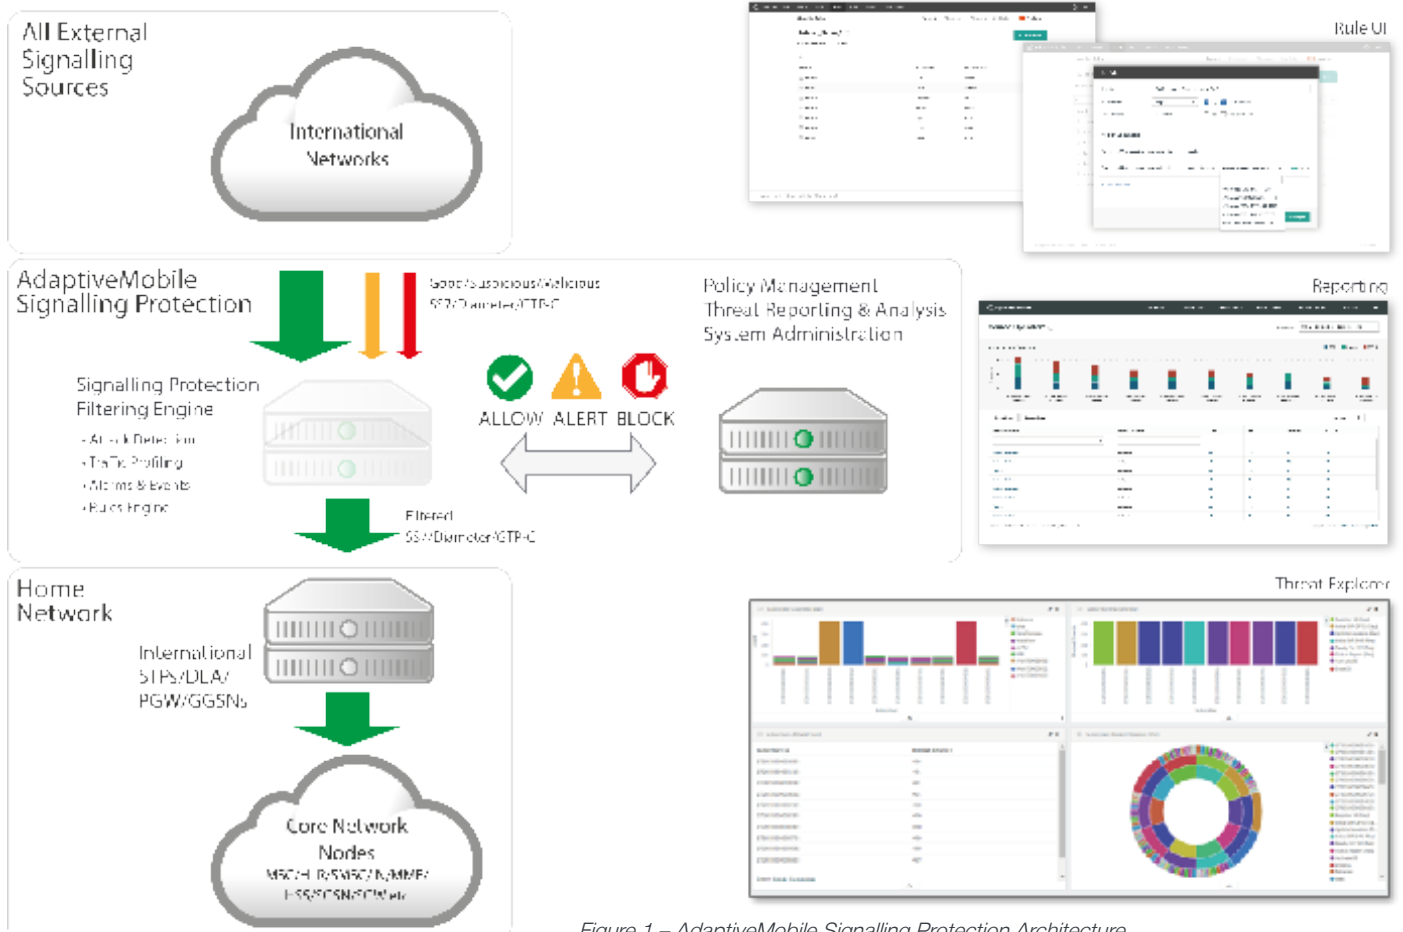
All External Signalling Sources

International Networks

Rule UI

AdaptiveMobile Signalling Protection

Good/Suspicious/Malicious SS7/Diameter/GTP-C

Policy Management
Threat Reporting & Analysis
System Administration

Reporting

Signalling Protection Filtering Engine

• Attack Detection
• Traffic Profiling
• Alarms & Events
• Rules Engine

ALLOW ALERT BLOCK

Filtered SS7/Diameter/GTP-C

Home Network

International STPs/DLA/ PGW/GGSNs

Threat Explorer

Core Network Nodes
MSC/HLR/SMSC/IN/MME/ HSS/SGSN/SCW etc

Figure 1 – AdaptiveMobile Signalling Protection Architecture